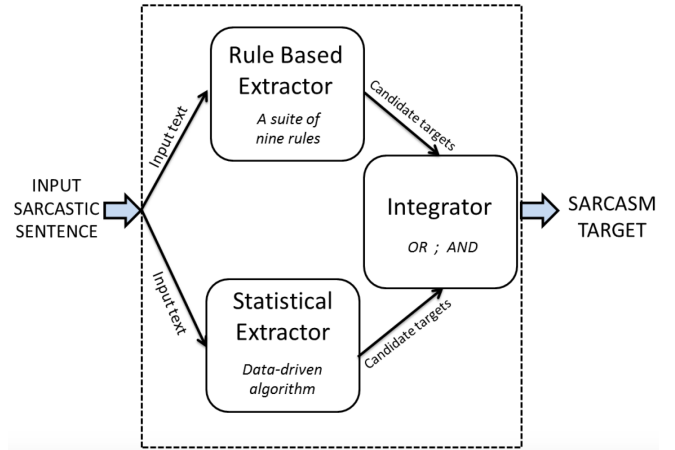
INPUT SARCASTIC SENTENCE

Input text

Rule Based Extractor

A suite of nine rules

Candidate targets

Input text

Statistical Extractor

Data-driven algorithm

Candidate targets

Integrator

OR ; AND

SARCASM TARGET